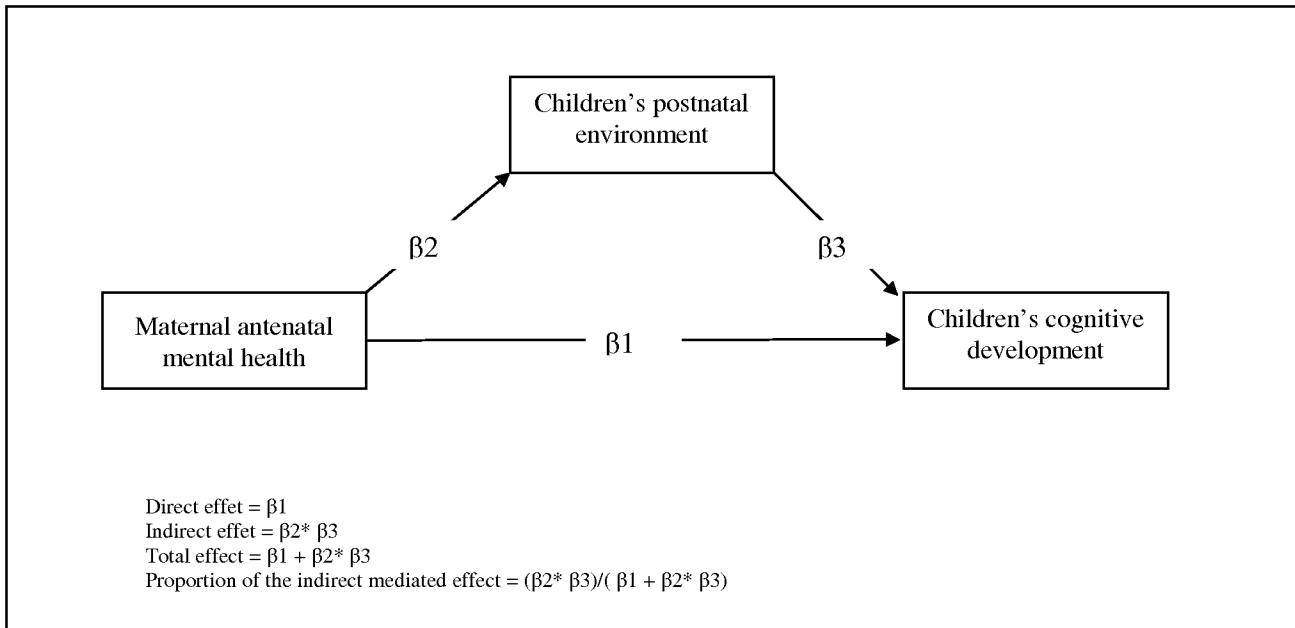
Children's postnatal environment

β2

β3

Maternal antenatal mental health

β1

Children's cognitive development

Direct effet = β1
Indirect effet = β2* β3
Total effect = β1 + β2* β3
Proportion of the indirect mediated effect = (β2* β3)/( β1 + β2* β3)